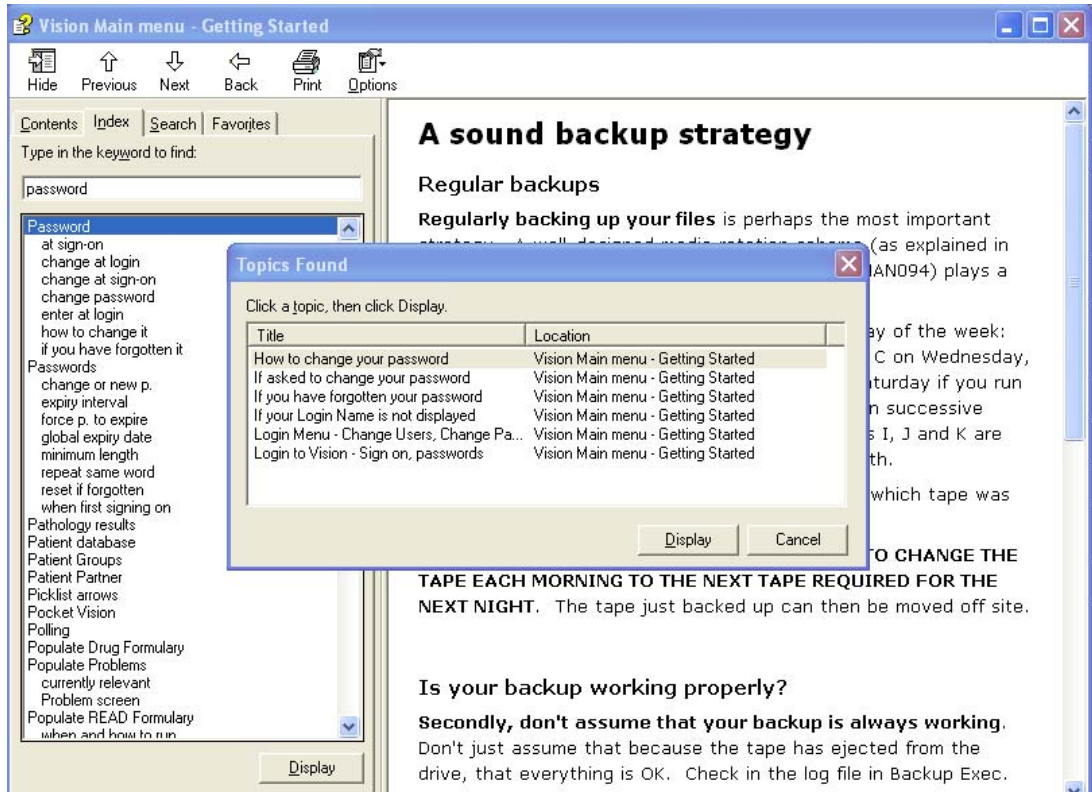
Vision Main menu - Getting Started

Hide Previous Next Back Print Options

Contents Index Search Favorites

Type in the keyword to find:

password

Password
at sign-on
change at login
change at sign-on
change password
enter at login
how to change it
if you have forgotten it
Passwords
change or new p.
expiry interval
force p. to expire
global expiry date
minimum length
repeat same word
reset if forgotten
when first signing on
Pathology results
Patient database
Patient Groups
Patient Partner
Picklist arrows
Pocket Vision
Polling
Populate Drug Formulary
Populate Problems
currently relevant
Problem screen
Populate READ Formulary
when and how to run

Display

A sound backup strategy

Regular backups

Regularly backing up your files is perhaps the most important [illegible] (as explained in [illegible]AN094) plays a

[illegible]ay of the week: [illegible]C on Wednesday, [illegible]turday if you run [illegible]n successive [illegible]s I, J and K are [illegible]th.

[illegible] which tape was

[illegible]TO CHANGE THE TAPE EACH MORNING TO THE NEXT TAPE REQUIRED FOR THE NEXT NIGHT. The tape just backed up can then be moved off site.

Is your backup working properly?

Secondly, don't assume that your backup is always working. Don't just assume that because the tape has ejected from the drive, that everything is OK. Check in the log file in Backup Exec.

Topics Found

Click a topic, then click Display.

| Title | Location |
|---|---|
| How to change your password | Vision Main menu - Getting Started |
| If asked to change your password | Vision Main menu - Getting Started |
| If you have forgotten your password | Vision Main menu - Getting Started |
| If your Login Name is not displayed | Vision Main menu - Getting Started |
| Login Menu - Change Users, Change Pa... | Vision Main menu - Getting Started |
| Login to Vision - Sign on, passwords | Vision Main menu - Getting Started |

Display Cancel